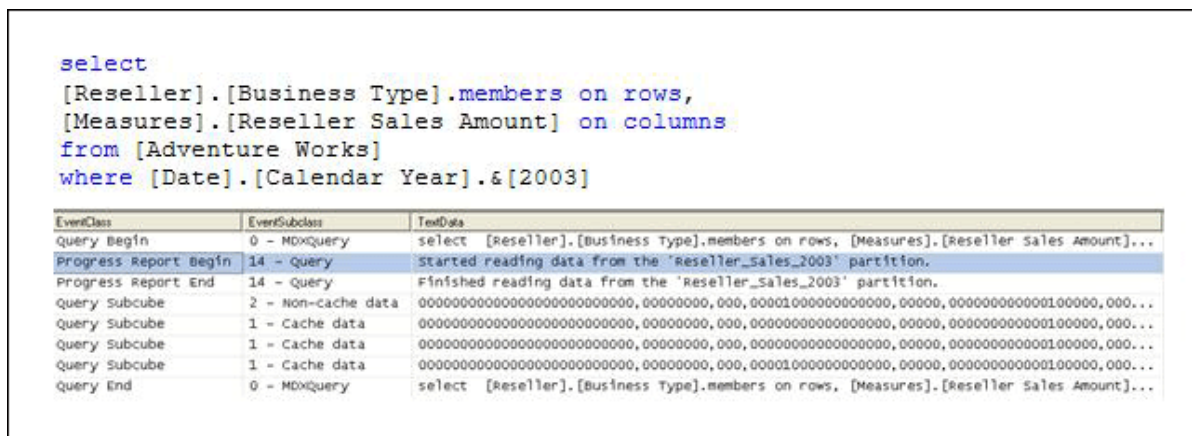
select
[Reseller].[Business Type].members on rows,
[Measures].[Reseller Sales Amount] on columns
from [Adventure Works]
where [Date].[Calendar Year].&[2003]

| EventClass | EventSubclass | TextData |
|---|---|---|
| Query Begin | 0 - MDXQuery | select [Reseller].[Business Type].members on rows, [Measures].[Reseller Sales Amount]... |
| Progress Report Begin | 14 - Query | Started reading data from the 'Reseller_Sales_2003' partition. |
| Progress Report End | 14 - Query | Finished reading data from the 'Reseller_Sales_2003' partition. |
| Query Subcube | 2 - Non-cache data | 0000000000000000000000000,00000000,000,00001000000000000,00000,000000000000100000,000... |
| Query Subcube | 1 - Cache data | 0000000000000000000000000,00000000,000,00000000000000000,00000,000000000000100000,000... |
| Query Subcube | 1 - Cache data | 0000000000000000000000000,00000000,000,00000000000000000,00000,000000000000100000,000... |
| Query Subcube | 1 - Cache data | 0000000000000000000000000,00000000,000,00001000000000000,00000,000000000000100000,000... |
| Query End | 0 - MDXQuery | select [Reseller].[Business Type].members on rows, [Measures].[Reseller Sales Amount]... |